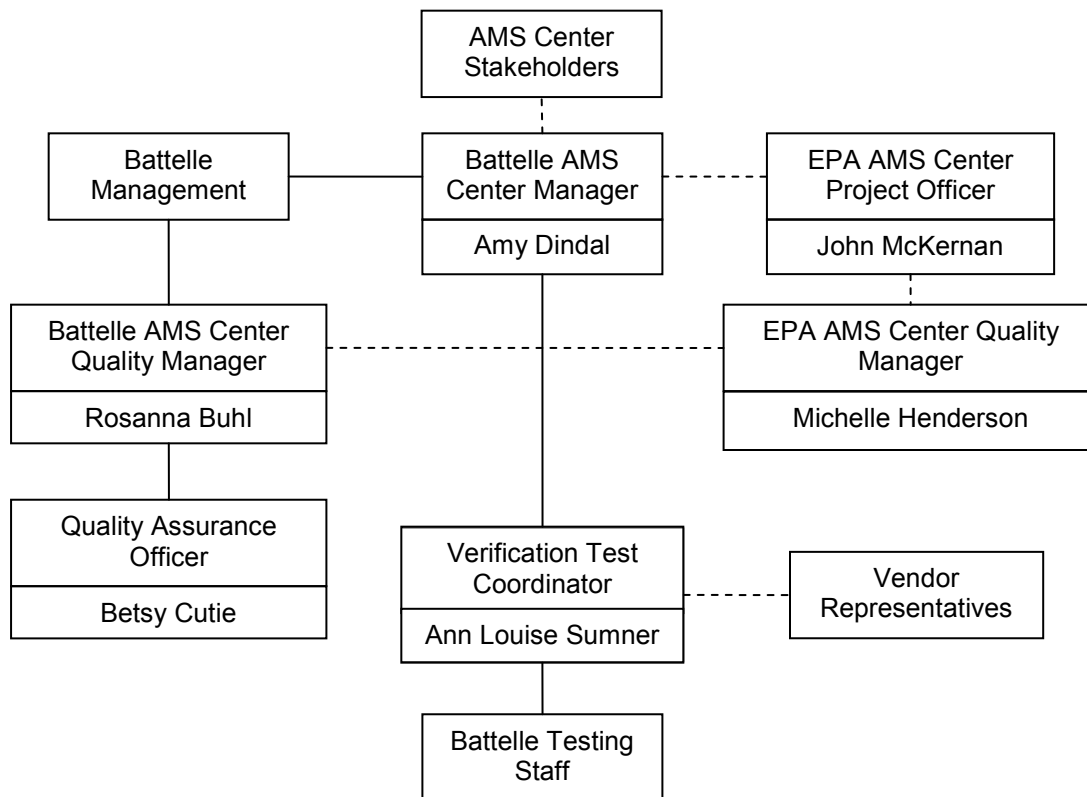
AMS Center Stakeholders

Battelle Management

Battelle AMS Center Manager

Amy Dindal

EPA AMS Center Project Officer

John McKernan

Battelle AMS Center Quality Manager

Rosanna Buhl

EPA AMS Center Quality Manager

Michelle Henderson

Quality Assurance Officer

Betsy Cutie

Verification Test Coordinator

Ann Louise Sumner

Vendor Representatives

Battelle Testing Staff